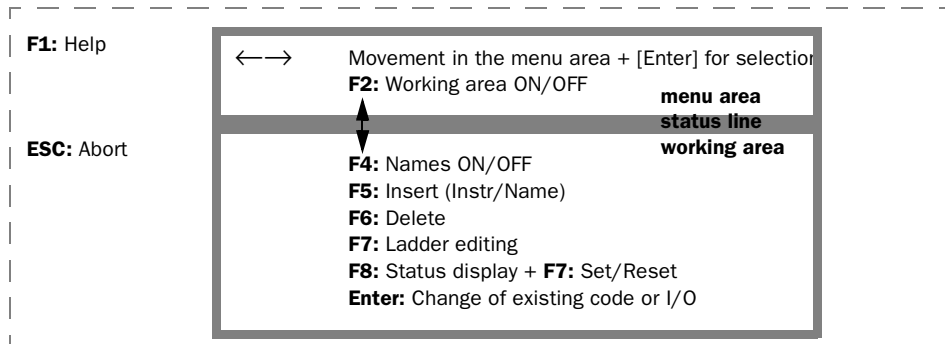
F1: Help

ESC: Abort

←→ Movement in the menu area + [Enter] for selectio
F2: Working area ON/OFF

menu area
status line
working area

F4: Names ON/OFF
F5: Insert (Instr/Name)
F6: Delete
F7: Ladder editing
F8: Status display + F7: Set/Reset
Enter: Change of existing code or I/O